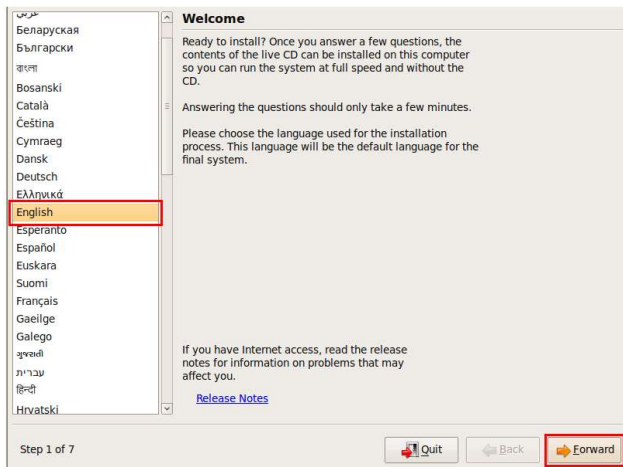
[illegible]
Беларуская
Български
বাংলা
Bosanski
Català
Čeština
Cymraeg
Dansk
Deutsch
Ελληνικά
English
Esperanto
Español
Euskara
Suomi
Français
Gaeilge
Galego
ગુજરાતી
עברית
हिन्दी
Hrvatski

Welcome

Ready to install? Once you answer a few questions, the contents of the live CD can be installed on this computer so you can run the system at full speed and without the CD.

Answering the questions should only take a few minutes.

Please choose the language used for the installation process. This language will be the default language for the final system.

If you have Internet access, read the release notes for information on problems that may affect you.

Release Notes

Step 1 of 7

Quit

Back

Forward